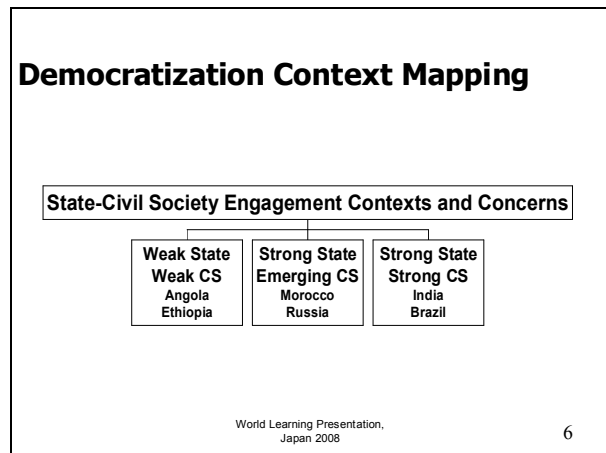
Democratization Context Mapping

State-Civil Society Engagement Contexts and Concerns

Weak State
Weak CS
Angola
Ethiopia

Strong State
Emerging CS
Morocco
Russia

Strong State
Strong CS
India
Brazil

World Learning Presentation, Japan 2008

6